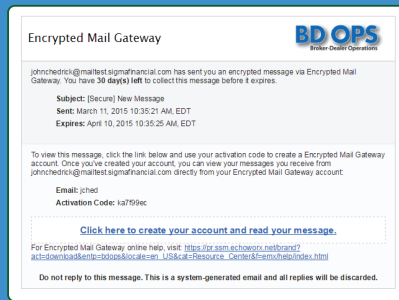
Encrypted Mail Gateway

BD OPS
Broker-Dealer Operations

johnchedrick@mailtest.sigmafinancial.com has sent you an encrypted message via Encrypted Mail Gateway. You have 30 day(s) left to collect this message before it expires.

Subject: [Secure] New Message
Sent: March 11, 2015 10:35:21 AM, EDT
Expires: April 10, 2015 10:35:21 AM, EDT

To view this message, click the link below and use your activation code to create a Encrypted Mail Gateway account. Once you've created your account, you can view your messages you receive from johnchedrick@mailtest.sigmafinancial.com directly from your Encrypted Mail Gateway account:

Email: jched
Activation Code: ka7f99ec

Click here to create your account and read your message.

For Encrypted Mail Gateway online help, visit: https://pr.ssm.echoworx.net/brand?act=download&entp=bdops&locale=en_US&cat=Resource_Center&f=emx/help/index.html

Do not reply to this message. This is a system-generated email and all replies will be discarded.